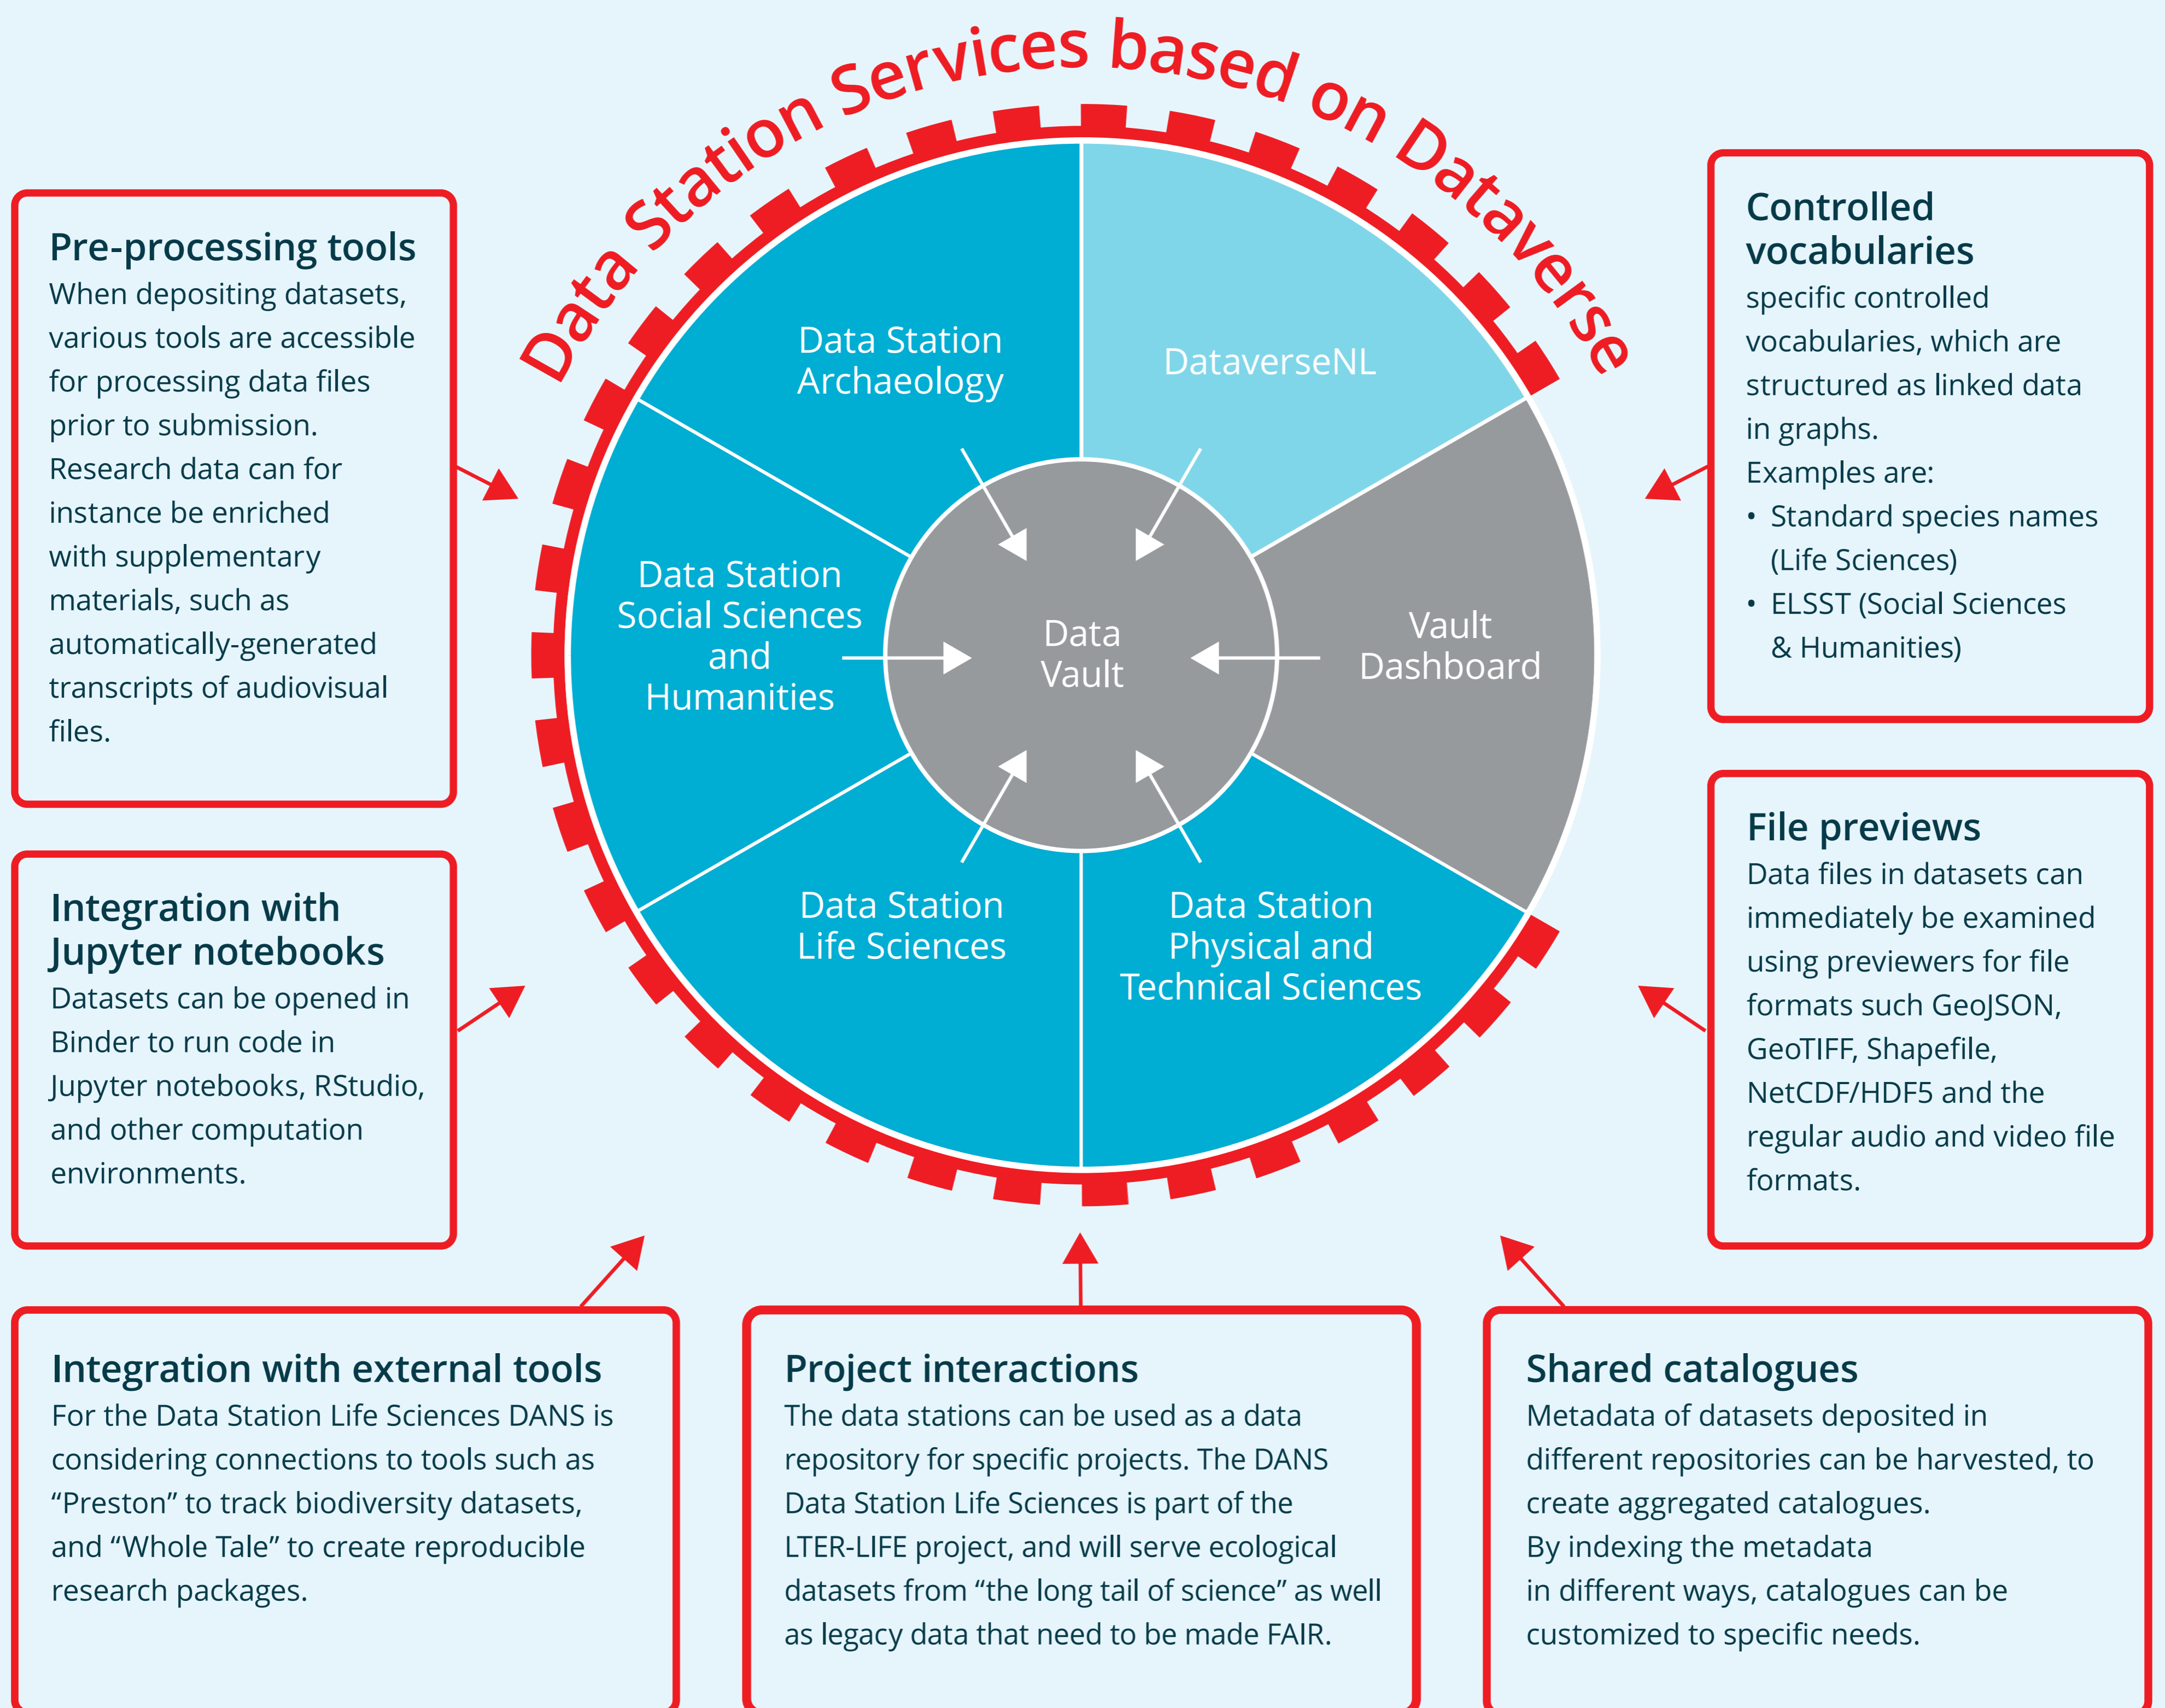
Data Station Services based on Dataverse

Pre-processing tools
When depositing datasets, various tools are accessible for processing data files prior to submission. Research data can for instance be enriched with supplementary materials, such as automatically-generated transcripts of audiovisual files.

Data Station Archaeology

DataverseNL

Data Station Social Sciences and Humanities

Data Vault

Vault Dashboard

Data Station Life Sciences

Data Station Physical and Technical Sciences

Controlled vocabularies
specific controlled vocabularies, which are structured as linked data in graphs.
Examples are:
• Standard species names (Life Sciences)
• ELSST (Social Sciences & Humanities)

Integration with Jupyter notebooks
Datasets can be opened in Binder to run code in Jupyter notebooks, RStudio, and other computation environments.

File previews
Data files in datasets can immediately be examined using previewers for file formats such GeoJSON, GeoTIFF, Shapefile, NetCDF/HDF5 and the regular audio and video file formats.

Integration with external tools
For the Data Station Life Sciences DANS is considering connections to tools such as “Preston” to track biodiversity datasets, and “Whole Tale” to create reproducible research packages.

Project interactions
The data stations can be used as a data repository for specific projects. The DANS Data Station Life Sciences is part of the LTER-LIFE project, and will serve ecological datasets from “the long tail of science” as well as legacy data that need to be made FAIR.

Shared catalogues
Metadata of datasets deposited in different repositories can be harvested, to create aggregated catalogues.
By indexing the metadata in different ways, catalogues can be customized to specific needs.